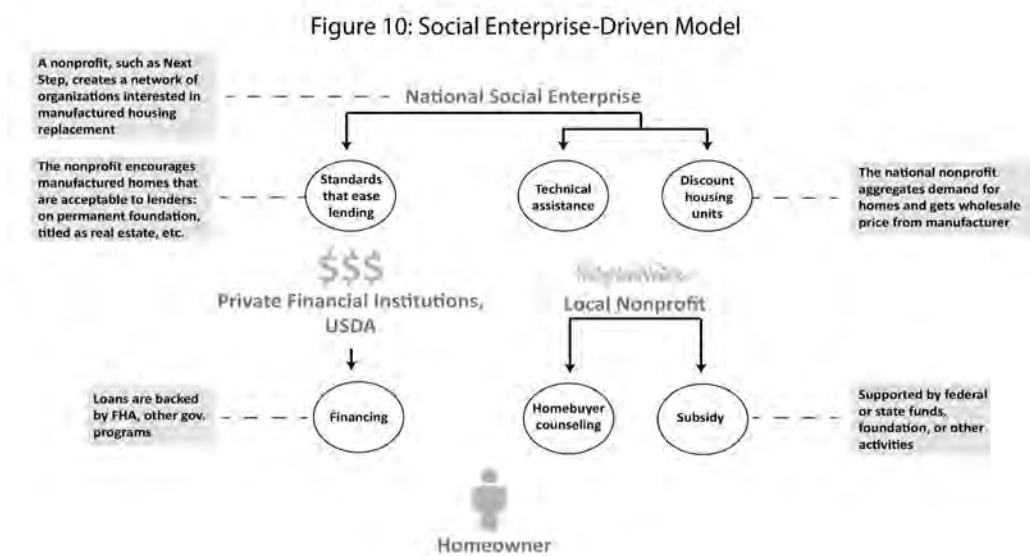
Figure 10: Social Enterprise-Driven Model

A nonprofit, such as Next Step, creates a network of organizations interested in manufactured housing replacement

National Social Enterprise

The nonprofit encourages manufactured homes that are acceptable to lenders: on permanent foundation, titled as real estate, etc.

Standards that ease lending

Technical assistance

Discount housing units

The national nonprofit aggregates demand for homes and gets wholesale price from manufacturer

$$$

Private Financial Institutions, USDA

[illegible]

Local Nonprofit

Loans are backed by FHA, other gov. programs

Financing

Homebuyer counseling

Subsidy

Supported by federal or state funds, foundation, or other activities

Homeowner